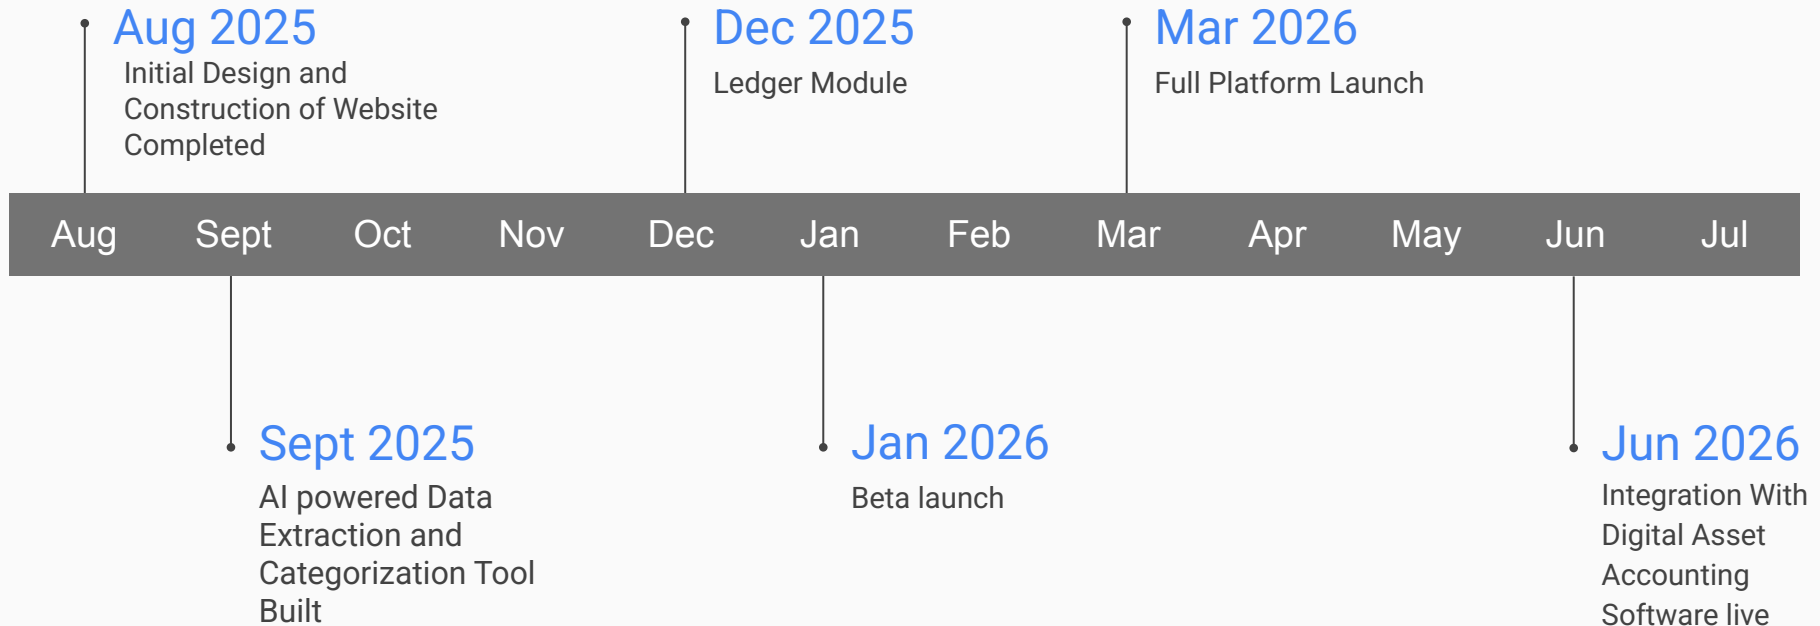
Aug 2025
Initial Design and Construction of Website Completed

Dec 2025
Ledger Module

Mar 2026
Full Platform Launch

Aug Sept Oct Nov Dec Jan Feb Mar Apr May Jun Jul

Sept 2025
AI powered Data Extraction and Categorization Tool Built

Jan 2026
Beta launch

Jun 2026
Integration With Digital Asset Accounting Software live